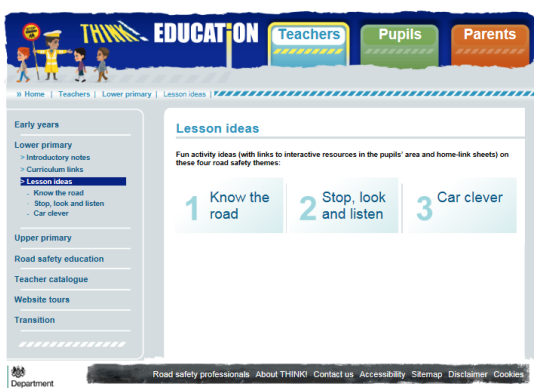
THINK! EDUCATION

Teachers

Pupils

Parents

» Home | Teachers | Lower primary | Lesson ideas |

Early years

Lower primary

> Introductory notes

> Curriculum links

> Lesson ideas

- Know the road

- Stop, look and listen

- Car clever

Upper primary

Road safety education

Teacher catalogue

Website tours

Transition

Lesson ideas

Fun activity ideas (with links to interactive resources in the pupils' area and home-link sheets) on these four road safety themes:

1 Know the road

2 Stop, look and listen

3 Car clever

Department

Road safety professionals About THINK! Contact us Accessibility Sitemap Disclaimer Cookies